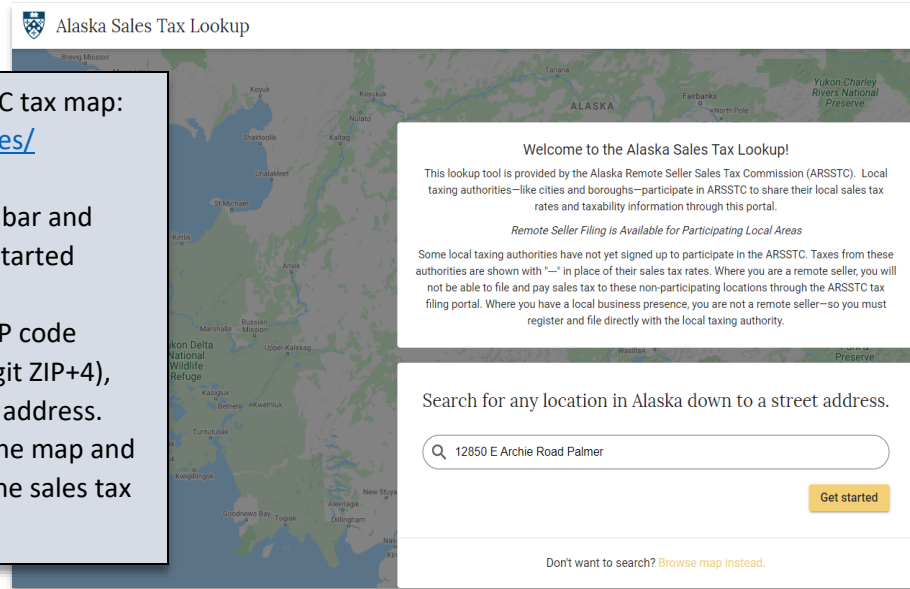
Alaska Sales Tax Lookup

C tax map:
es/

bar and
tarted

P code
git ZIP+4),
address.
he map and
he sales tax

Brevig Mission
Koyuk
Tanana
ALASKA
Fairbanks
North Pole
Yukon-Charley Rivers National Preserve
Shaktoolik
Kaltag
Unalakleet
St Michael
Kotlik
Aniak
Marshall
Russian Mission
Upper Kalskag
kon Delta National Wildlife Refuge
Kasigluk
Bethel
Kwethluk
Tuntutuliak
Kwigillingok
Wasilla
Preserve
New Stuyahok
Goodnews Bay
Togiak
Dillingham

Welcome to the Alaska Sales Tax Lookup!

This lookup tool is provided by the Alaska Remote Seller Sales Tax Commission (ARSSTC). Local taxing authorities—like cities and boroughs—participate in ARSSTC to share their local sales tax rates and taxability information through this portal.

Remote Seller Filing is Available for Participating Local Areas

Some local taxing authorities have not yet signed up to participate in the ARSSTC. Taxes from these authorities are shown with "—" in place of their sales tax rates. Where you are a remote seller, you will not be able to file and pay sales tax to these non-participating locations through the ARSSTC tax filing portal. Where you have a local business presence, you are not a remote seller—so you must register and file directly with the local taxing authority.

Search for any location in Alaska down to a street address.

12850 E Archie Road Palmer

Get started

Don't want to search? Browse map instead.